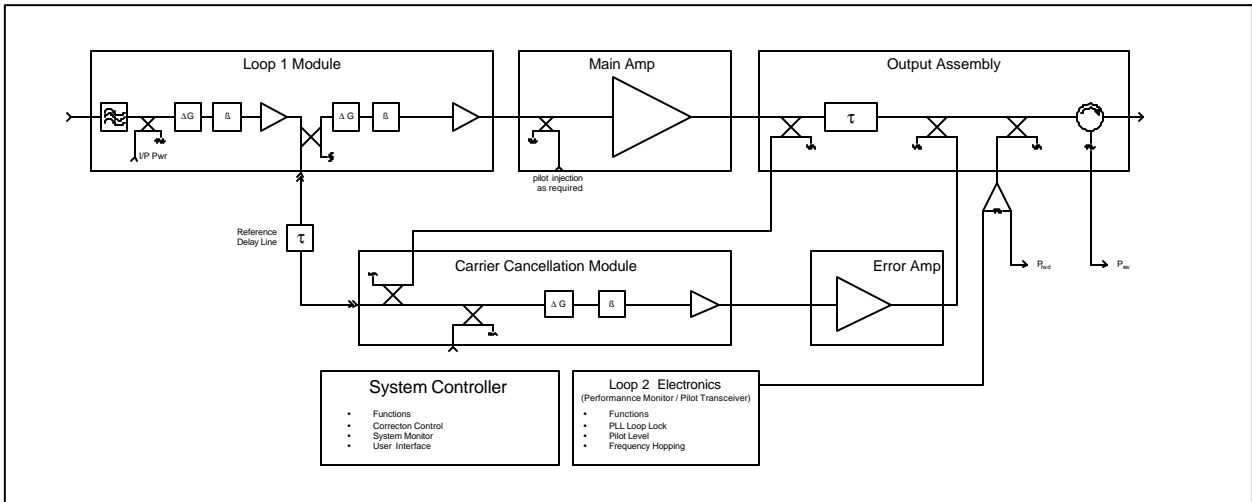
Loop 1 Module

ΔG ß ΔG ß

I/P Pwr

Main Amp

pilot injection as required

Output Assembly

τ

Reference Delay Line

τ

Carrier Cancellation Module

ΔG ß

Error Amp

$P_{fwd}$

$P_{rev}$

System Controller

- Functions
- Correcton Control
- System Monitor
- User Interface

Loop 2 Electronics
(Performannce Monitor / Pilot Transceiver)

- Functions
- PLL Loop Lock
- Pilot Level
- Frequency Hopping